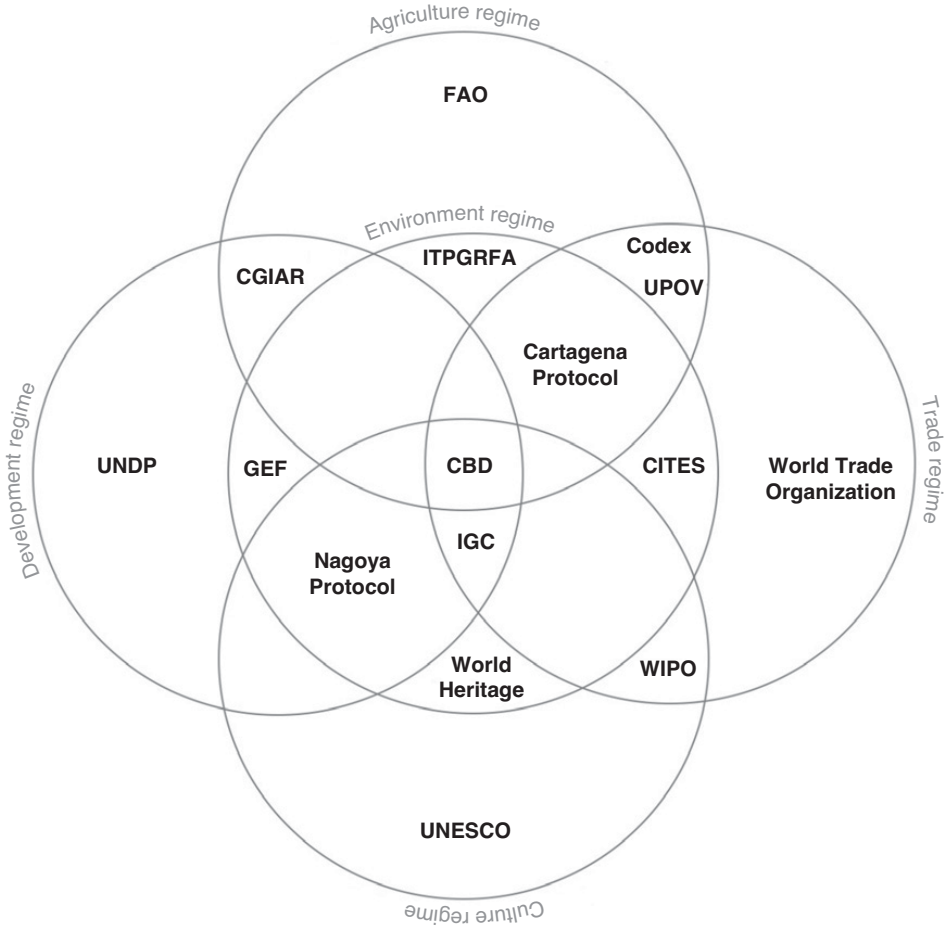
Agriculture regime

FAO

Environment regime

ITPGRFA

CGIAR

Codex

UPOV

Cartagena Protocol

Development regime

UNDP

GEF

CBD

CITES

World Trade Organization

Trade regime

IGC

Nagoya Protocol

World Heritage

WIPO

UNESCO

Culture regime